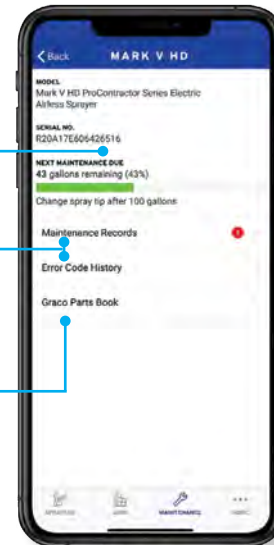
Back
MARK V HD

MODEL
Mark V HD ProContractor Series Electric Airless Sprayer

SERIAL NO.
R20A17E606426516

NEXT MAINTENANCE DUE
43 gallons remaining (43%)
Change spray tip after 100 gallons

Maintenence Records
1

Error Code History

Graco Parts Book

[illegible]
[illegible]
MAINTENANCE
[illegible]